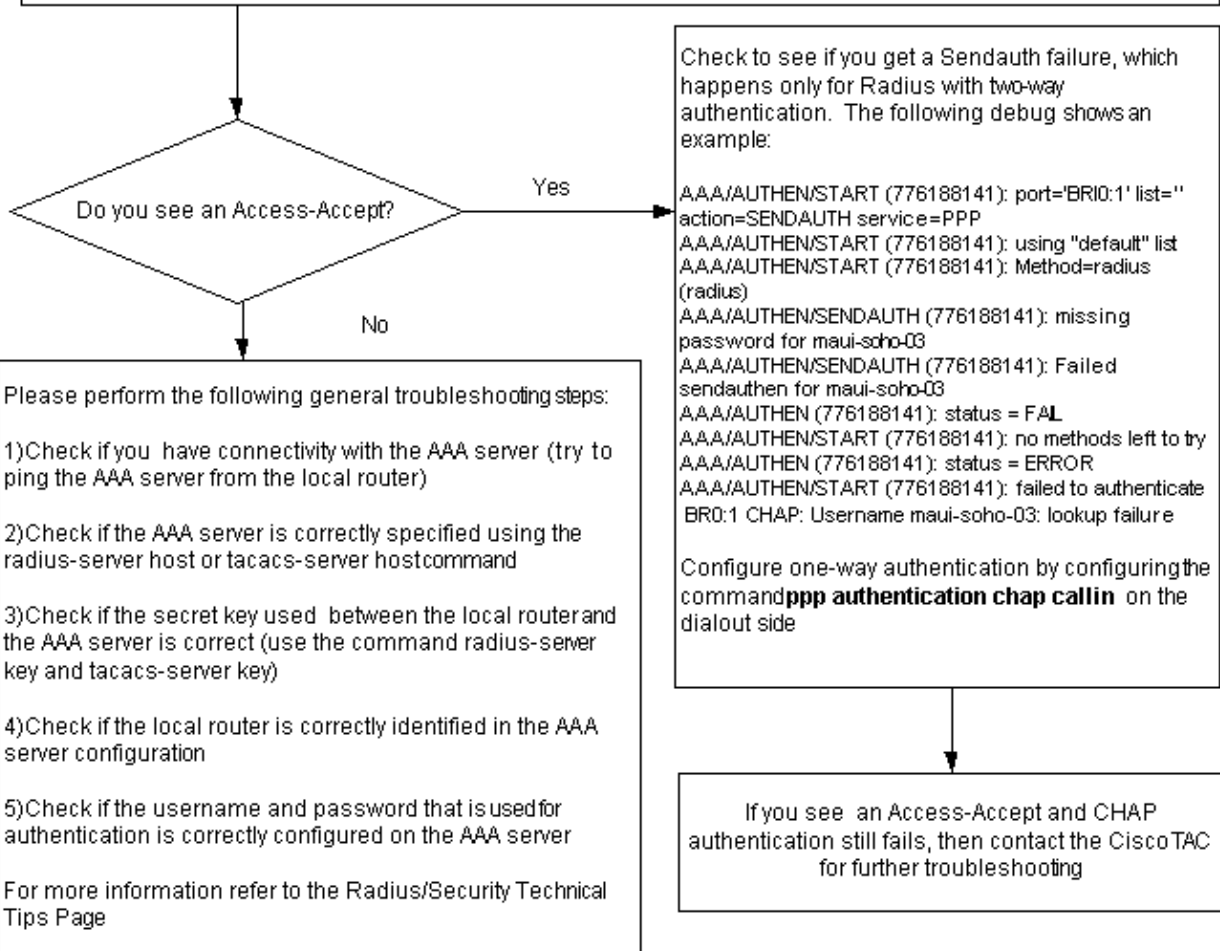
Do you see an Access-Accept?

Yes

No

Check to see if you get a Sendauth failure, which happens only for Radius with two-way authentication. The following debug shows an example:

AAA/AUTHEN/START (776188141): port='BRI0:1' list='' action=SENDAUTH service=PPP
AAA/AUTHEN/START (776188141): using "default" list
AAA/AUTHEN/START (776188141): Method=radius (radius)
AAA/AUTHEN/SENDAUTH (776188141): missing password for maui-soho-03
AAA/AUTHEN/SENDAUTH (776188141): Failed sendauthen for maui-soho-03
AAA/AUTHEN (776188141): status = FAIL
AAA/AUTHEN/START (776188141): no methods left to try
AAA/AUTHEN (776188141): status = ERROR
AAA/AUTHEN/START (776188141): failed to authenticate
BR0:1 CHAP: Username maui-soho-03: lookup failure

Configure one-way authentication by configuring the command **ppp authentication chap callin** on the dialout side

Please perform the following general troubleshooting steps:

1)Check if you have connectivity with the AAA server (try to ping the AAA server from the local router)

2)Check if the AAA server is correctly specified using the radius-server host or tacacs-server hostcommand

3)Check if the secret key used between the local router and the AAA server is correct (use the command radius-server key and tacacs-server key)

4)Check if the local router is correctly identified in the AAA server configuration

5)Check if the username and password that is used for authentication is correctly configured on the AAA server

For more information refer to the Radius/Security Technical Tips Page

If you see an Access-Accept and CHAP authentication still fails, then contact the Cisco TAC for further troubleshooting